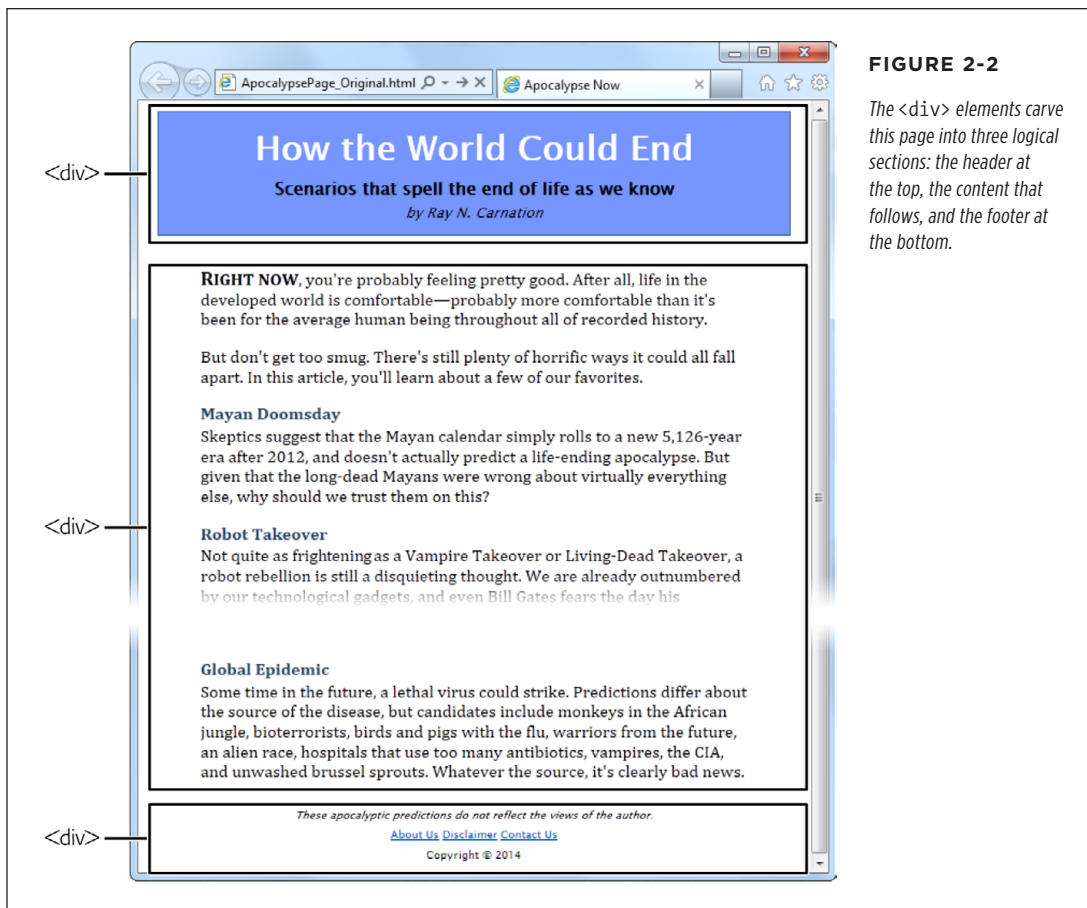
ApocalypsePage_Original.html
Apocalypse Now

How the World Could End

Scenarios that spell the end of life as we know

by Ray N. Carnation

<div>

RIGHT NOW, you're probably feeling pretty good. After all, life in the developed world is comfortable—probably more comfortable than it's been for the average human being throughout all of recorded history.

But don't get too smug. There's still plenty of horrific ways it could all fall apart. In this article, you'll learn about a few of our favorites.

Mayan Doomsday

Skeptics suggest that the Mayan calendar simply rolls to a new 5,126-year era after 2012, and doesn't actually predict a life-ending apocalypse. But given that the long-dead Mayans were wrong about virtually everything else, why should we trust them on this?

Robot Takeover

Not quite as frightening as a Vampire Takeover or Living-Dead Takeover, a robot rebellion is still a disquieting thought. We are already outnumbered by our technological gadgets, and even Bill Gates fears the day his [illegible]

Global Epidemic

Some time in the future, a lethal virus could strike. Predictions differ about the source of the disease, but candidates include monkeys in the African jungle, bioterrorists, birds and pigs with the flu, warriors from the future, an alien race, hospitals that use too many antibiotics, vampires, the CIA, and unwashed brussel sprouts. Whatever the source, it's clearly bad news.

<div>

These apocalyptic predictions do not reflect the views of the author.

About Us Disclaimer Contact Us

Copyright © 2014

<div>

FIGURE 2-2

The <div> elements carve this page into three logical sections: the header at the top, the content that follows, and the footer at the bottom.